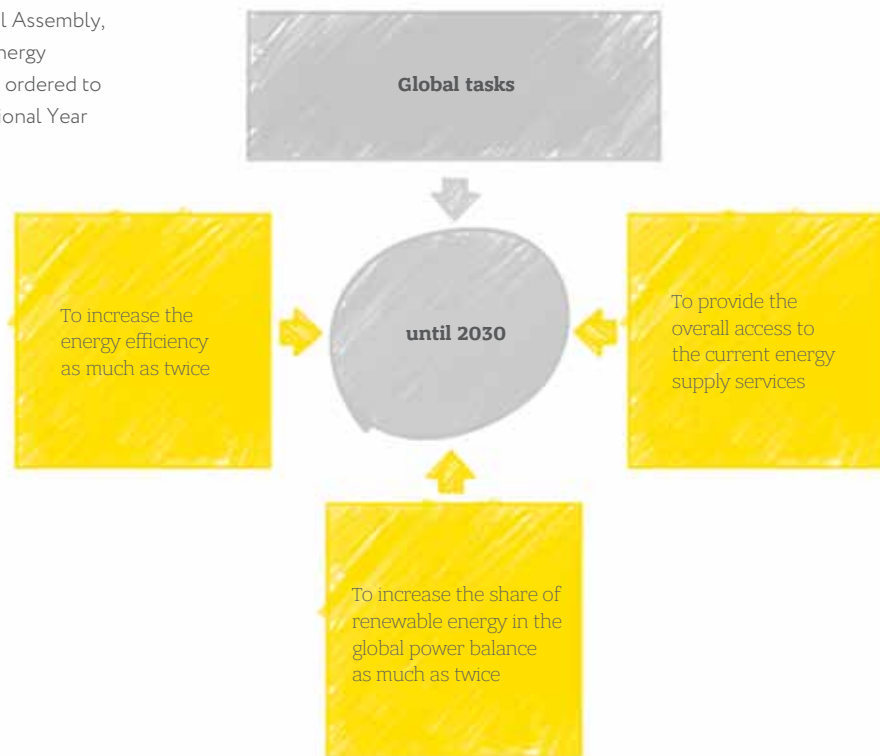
l Assembly,
nergy
ordered to
ional Year

Global tasks

To increase the energy efficiency as much as twice

until 2030

To provide the overall access to the current energy supply services

To increase the share of renewable energy in the global power balance as much as twice